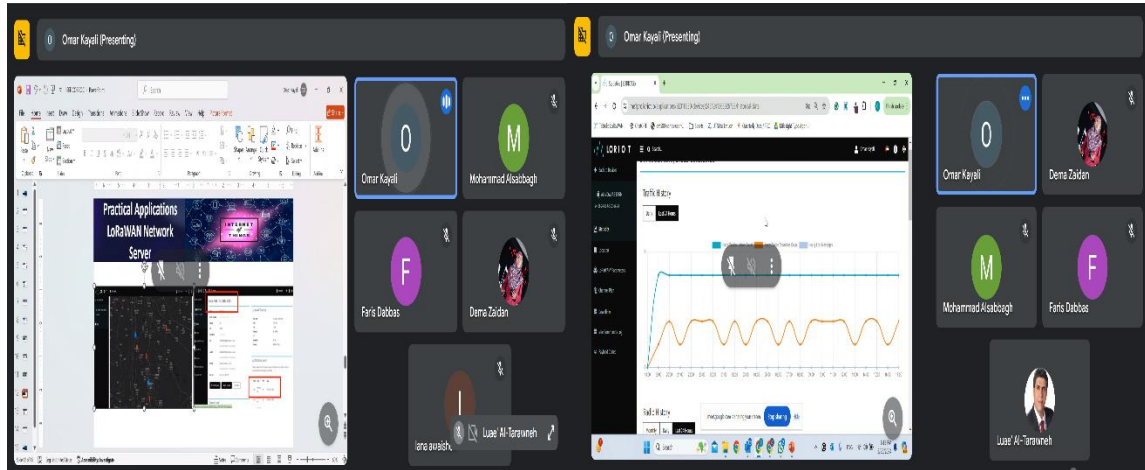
Omar Kayali (Presenting)

Practical Applications LoRaWAN Network Server

INTERNET OF THINGS

O
Omar Kayali

M
Mohammad Alsabbagh

F
Faris Dabbas

Dema Zaidan

lana awaisheh

Luaa' Al-Tarawneh

Omar Kayali (Presenting)

LORIOT

Traffic History

Radio History

O
Omar Kayali

Dema Zaidan

M
Mohammad Alsabbagh

F
Faris Dabbas

Luaa' Al-Tarawneh